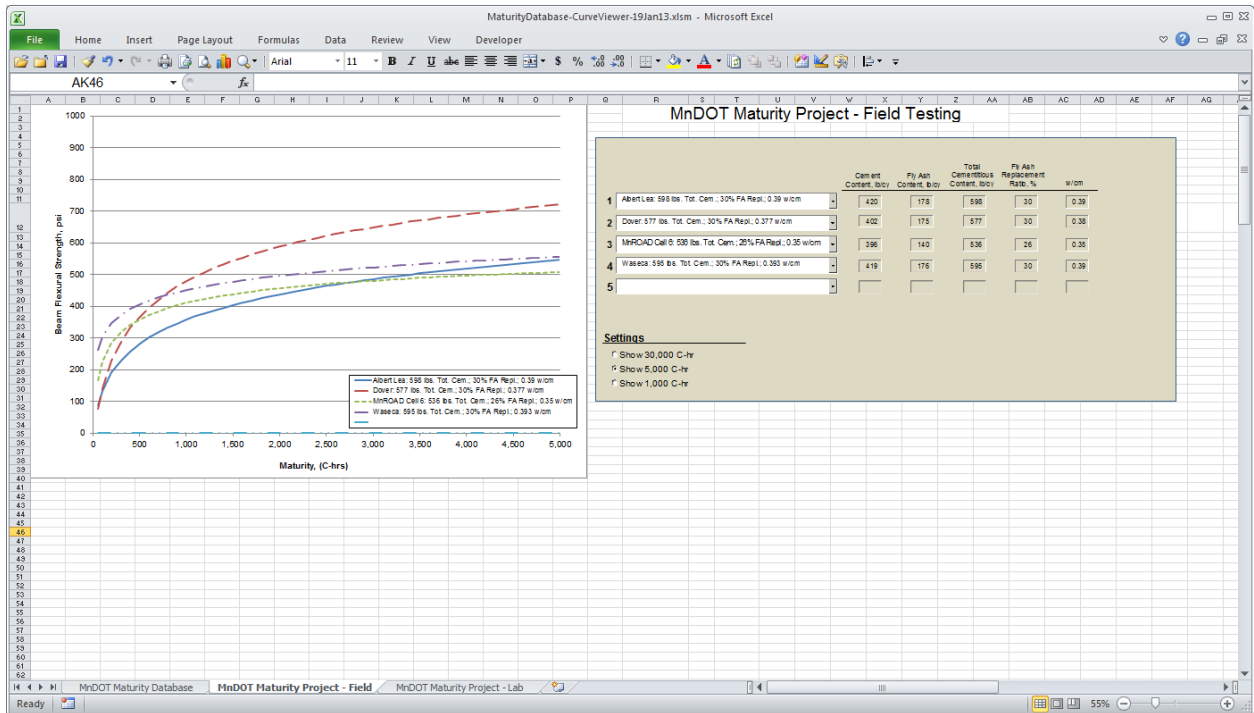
MaturityDatabase-CurveViewer-19Jan13.xlsm - Microsoft Excel

File Home Insert Page Layout Formulas Data Review View Developer

Arial 11

AK46 $f_x$

MnDOT Maturity Project - Field Testing

Beam Flexural Strength, psi

1000
900
800
700
600
500
400
300
200
100
0

0 500 1,000 1,500 2,000 2,500 3,000 3,500 4,000 4,500 5,000

Maturity, (C-hrs)

Albert Lea: 598 lbs. Tot. Cem.; 30% FA Repl.; 0.39 w/cm
Dover: 577 lbs. Tot. Cem.; 30% FA Repl.; 0.377 w/cm
MnROAD Cell 6: 536 lbs. Tot. Cem.; 26% FA Repl.; 0.35 w/cm
Waseca: 595 lbs. Tot. Cem.; 30% FA Repl.; 0.393 w/cm

| | | Cement Content, lb/cy | Fly Ash Content, lb/cy | Total Cementitious Content, lb/cy | Fly Ash Replacement Ratio, % | w/cm |
|---|---|---|---|---|---|---|
| 1 | Albert Lea: 598 lbs. Tot. Cem.; 30% FA Repl.; 0.39 w/cm | 420 | 178 | 598 | 30 | 0.39 |
| 2 | Dover: 577 lbs. Tot. Cem.; 30% FA Repl.; 0.377 w/cm | 402 | 175 | 577 | 30 | 0.38 |
| 3 | MnROAD Cell 6: 536 lbs. Tot. Cem.; 26% FA Repl.; 0.35 w/cm | 396 | 140 | 536 | 26 | 0.35 |
| 4 | Waseca: 595 lbs. Tot. Cem.; 30% FA Repl.; 0.393 w/cm | 419 | 176 | 595 | 30 | 0.39 |
| 5 | | | | | | |

Settings
Show 30,000 C-hr
Show 5,000 C-hr
Show 1,000 C-hr

MnDOT Maturity Database | MnDOT Maturity Project - Field | MnDOT Maturity Project - Lab

Ready 55%